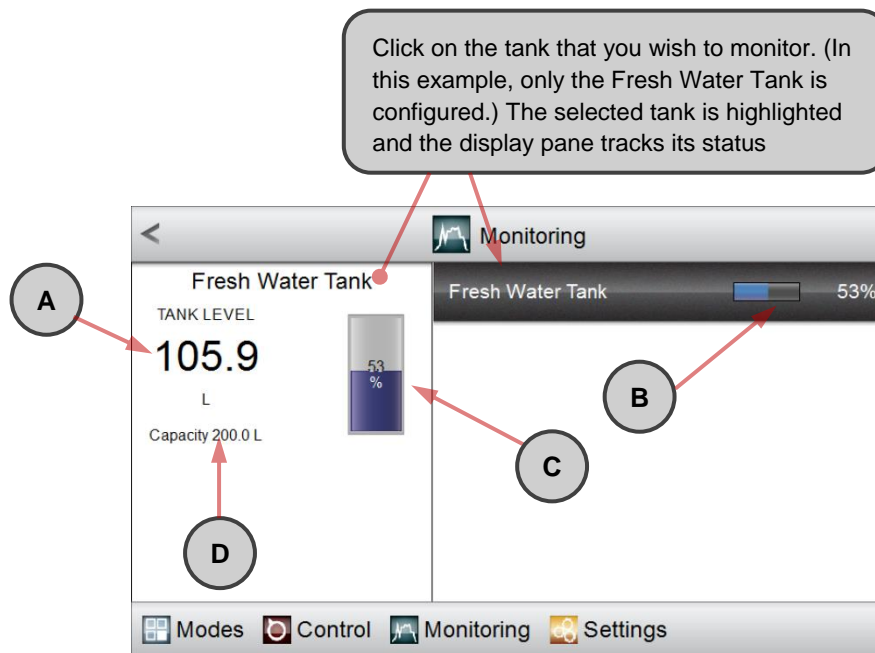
Click on the tank that you wish to monitor. (In this example, only the Fresh Water Tank is configured.) The selected tank is highlighted and the display pane tracks its status

<

Monitoring

Fresh Water Tank

A

TANK LEVEL

105.9

L

Capacity 200.0 L

53 %

Fresh Water Tank

53%

B

C

D

Modes Control Monitoring Settings